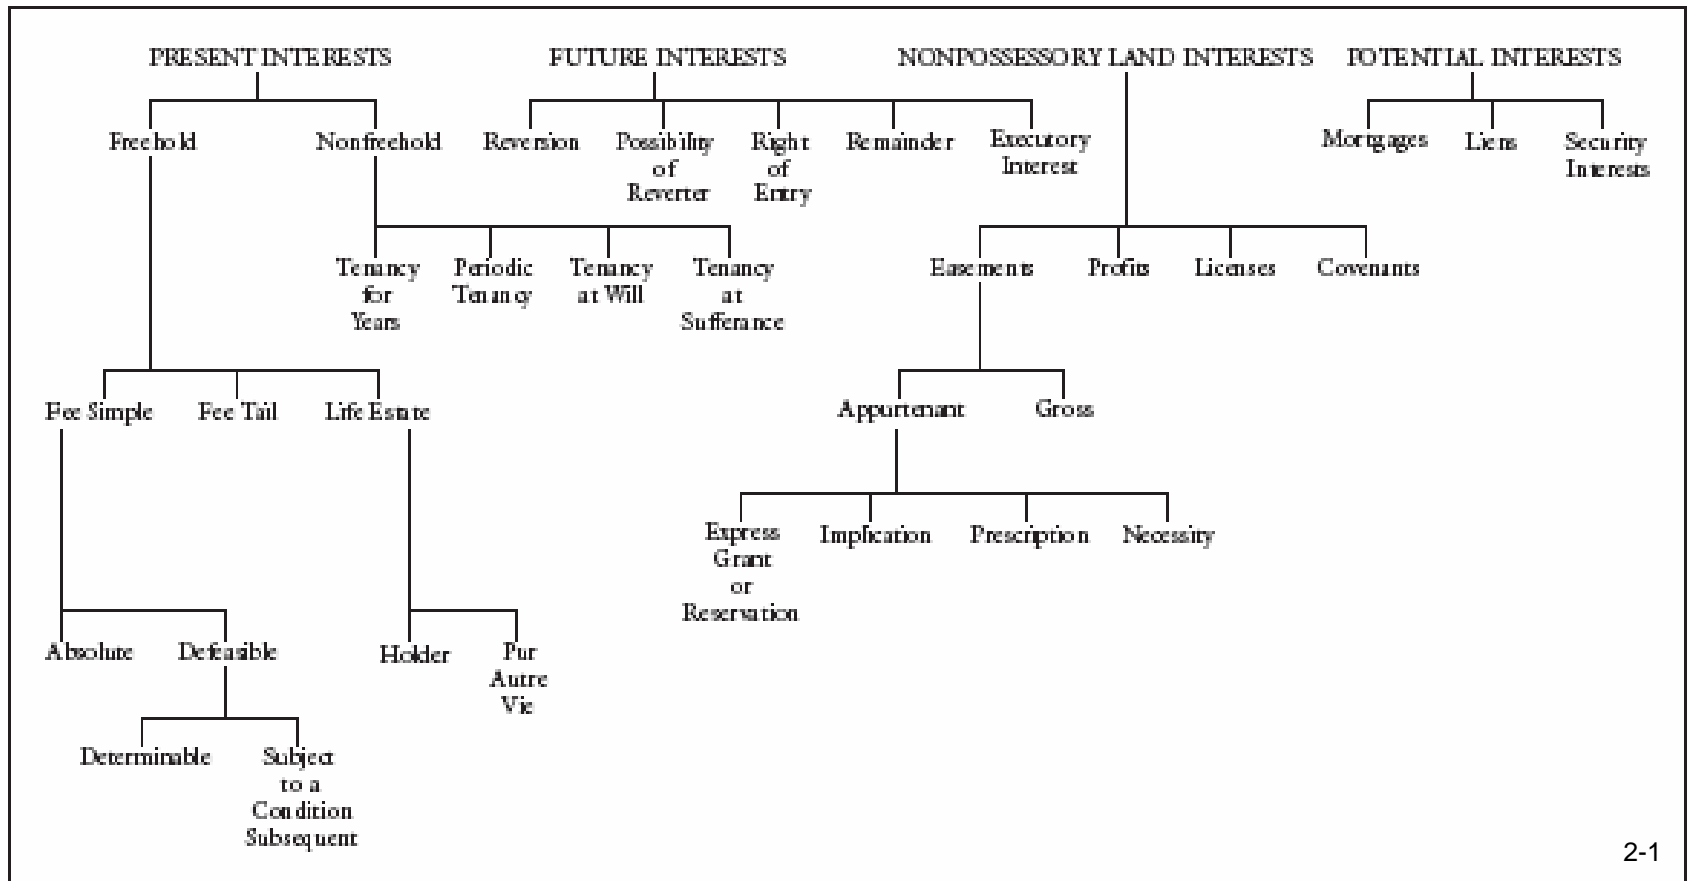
PRESENT INTERESTS

Freehold

Nonfreehold

Tenancy for Years

Periodic Tenancy

Tenancy at Will

Tenancy at Sufferance

Fee Simple

Fee Tail

Life Estate

Absolute

Defeasible

Determinable

Subject to a Condition Subsequent

Holder

Pur Autre Vie

FUTURE INTERESTS

Reversion

Possibility of Reverter

Right of Entry

Remainder

Executory Interest

NONPOSSESSORY LAND INTERESTS

Easements

Profits

Licenses

Covenants

Appurtenant

Gross

Express Grant or Reservation

Implication

Prescription

Necessity

POTENTIAL INTERESTS

Mortgages

Liens

Security Interests

2-1